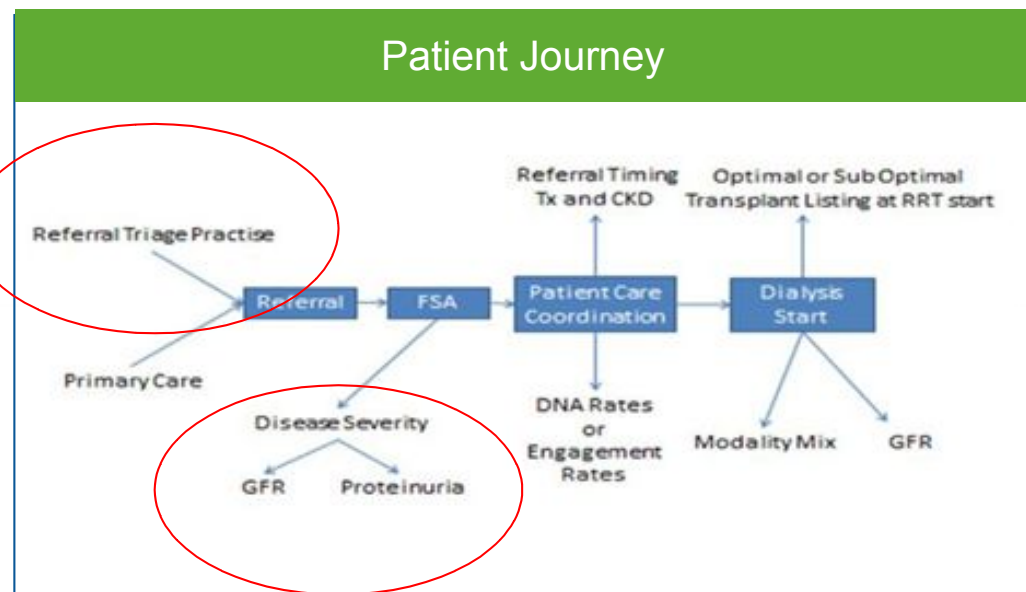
Patient Journey

Referral Triage Practise

Primary Care

Referral

FSA

Disease Severity

GFR

Proteinuria

Referral Timing Tx and CKD

Patient Care Coordination

DNA Rates or Engagement Rates

Optimal or Sub Optimal Transplant Listing at RRT start

Dialysis Start

Modality Mix

GFR